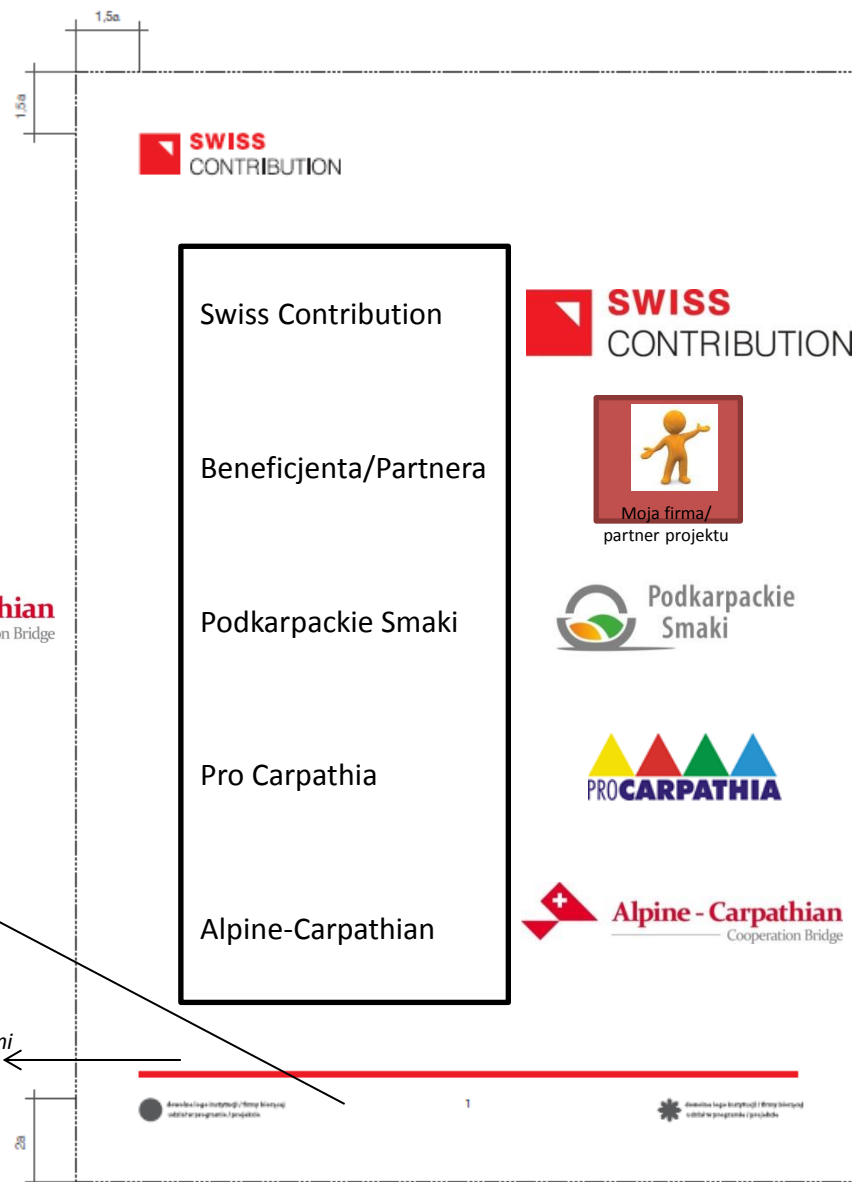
1,5a

1,5a

SWISS CONTRIBUTION

Swiss Contribution

Beneficjenta/Partnera

Podkarpackie Smaki

Pro Carpathia

Alpine-Carpathian

SWISS CONTRIBUTION

Moja firma/ partner projektu

Podkarpackie Smaki

PROCARPATHIA

Alpine - Carpathian
Cooperation Bridge

hian
on Bridge

ni

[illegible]

1

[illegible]

2a